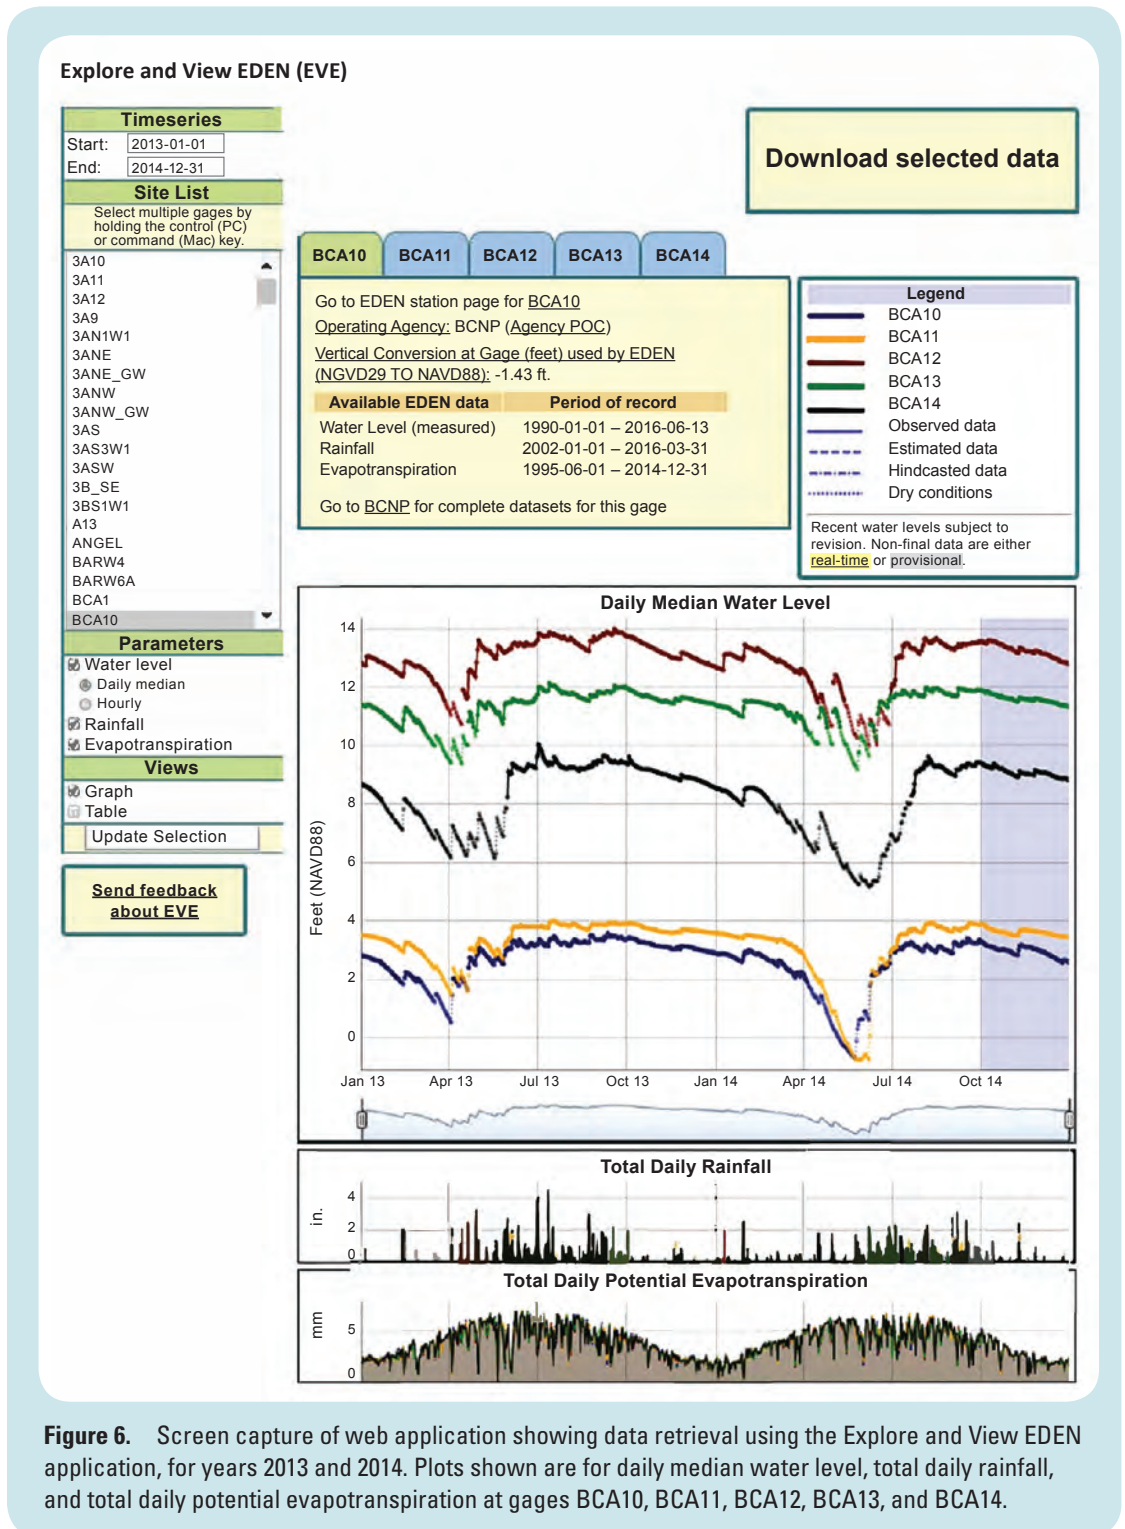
Explore and View EDEN (EVE)

Timeseries
Start: 2013-01-01
End: 2014-12-31

Site List
Select multiple gages by holding the control (PC) or command (Mac) key.

3A10
3A11
3A12
3A9
3AN1W1
3ANE
3ANE_GW
3ANW
3ANW_GW
3AS
3AS3W1
3ASW
3B_SE
3BS1W1
A13
ANGEL
BARW4
BARW6A
BCA1
BCA10

Parameters
Water level
Daily median
Hourly
Rainfall
Evapotranspiration

Views
Graph
Table
Update Selection

Send feedback about EVE

Download selected data

BCA10 BCA11 BCA12 BCA13 BCA14

Go to EDEN station page for BCA10
Operating Agency: BCNP (Agency POC)
Vertical Conversion at Gage (feet) used by EDEN (NGVD29 TO NAVD88): -1.43 ft.

| Available EDEN data | Period of record |
|---|---|
| Water Level (measured) | 1990-01-01 – 2016-06-13 |
| Rainfall | 2002-01-01 – 2016-03-31 |
| Evapotranspiration | 1995-06-01 – 2014-12-31 |

Go to BCNP for complete datasets for this gage

Legend
BCA10
BCA11
BCA12
BCA13
BCA14
Observed data
Estimated data
Hindcasted data
Dry conditions

Recent water levels subject to revision. Non-final data are either real-time or provisional.

Daily Median Water Level
Feet (NAVD88)
14
12
10
8
6
4
2
0
Jan 13 Apr 13 Jul 13 Oct 13 Jan 14 Apr 14 Jul 14 Oct 14

Total Daily Rainfall
in.
4
2
0

Total Daily Potential Evapotranspiration
mm
5
0

Figure 6. Screen capture of web application showing data retrieval using the Explore and View EDEN application, for years 2013 and 2014. Plots shown are for daily median water level, total daily rainfall, and total daily potential evapotranspiration at gages BCA10, BCA11, BCA12, BCA13, and BCA14.